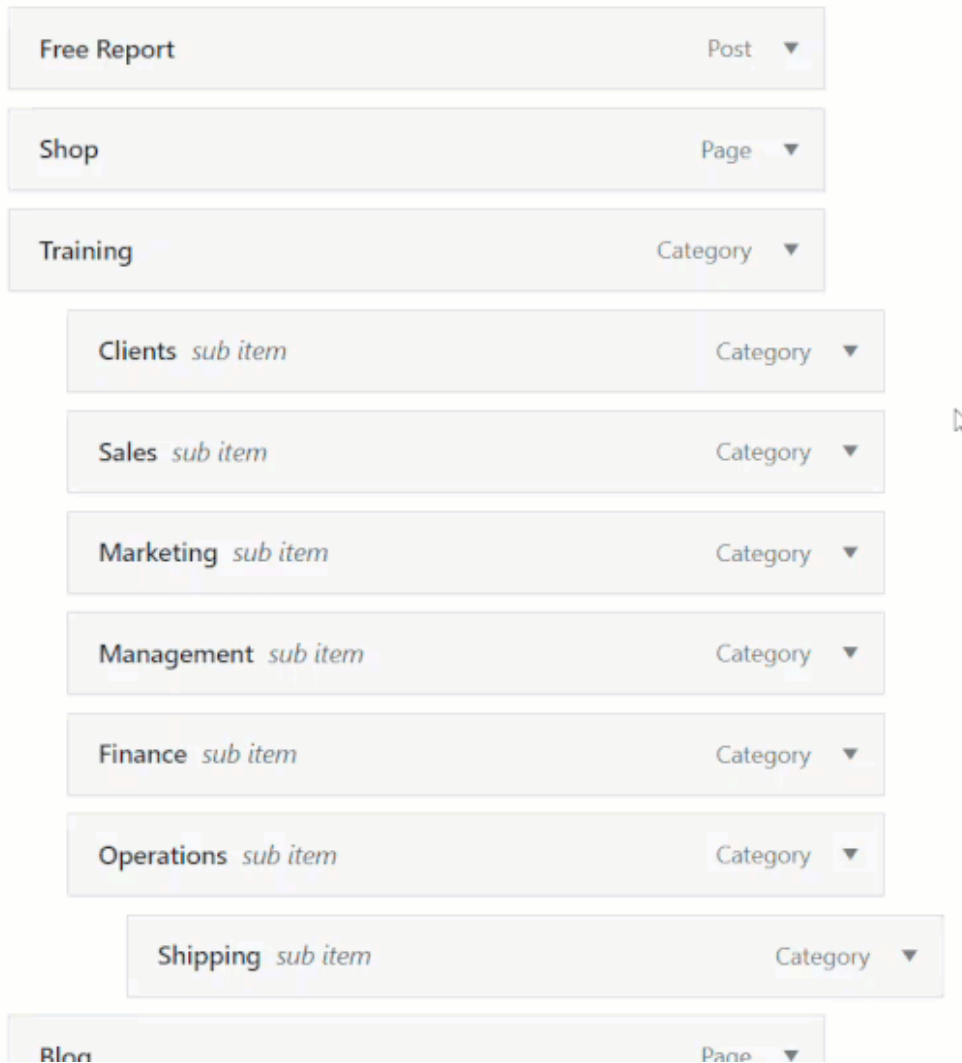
Free Report Post ▼

Shop Page ▼

Training Category ▼

Clients *sub item* Category ▼

Sales *sub item* Category ▼

Marketing *sub item* Category ▼

Management *sub item* Category ▼

Finance *sub item* Category ▼

Operations *sub item* Category ▼

Shipping *sub item* Category ▼

Blog Page ▼